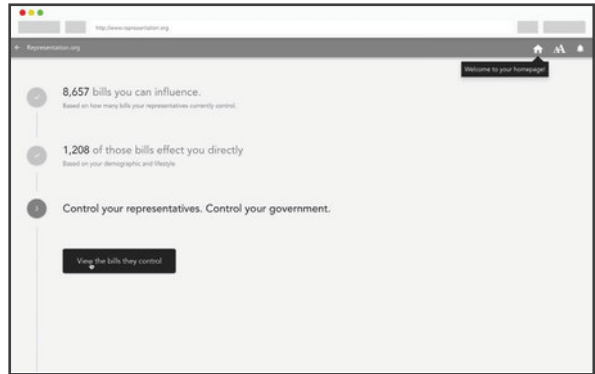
http://www.representation.org

← Representation.org

AA

Welcome to your homepage!

8,657 bills you can influence.

Based on how many bills your representatives currently control.

1,208 of those bills effect you directly

Based on your demographic and lifestyle

3

Control your representatives. Control your government.

View the bills they control